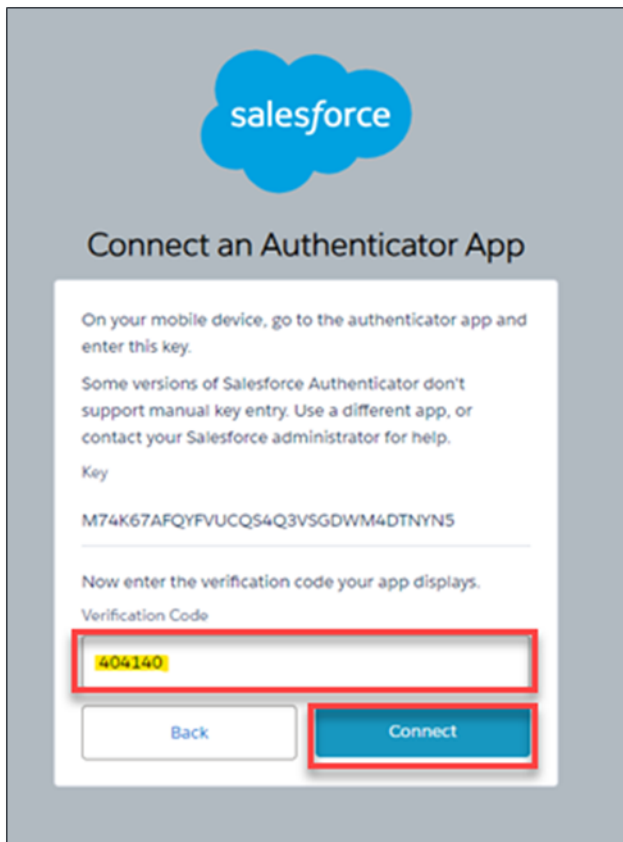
salesforce

Connect an Authenticator App

On your mobile device, go to the authenticator app and enter this key.

Some versions of Salesforce Authenticator don't support manual key entry. Use a different app, or contact your Salesforce administrator for help.

Key

M74K67AFQYFVUCQS4Q3VSGDWM4DTNYN5

Now enter the verification code your app displays.

Verification Code

404140

Back

Connect